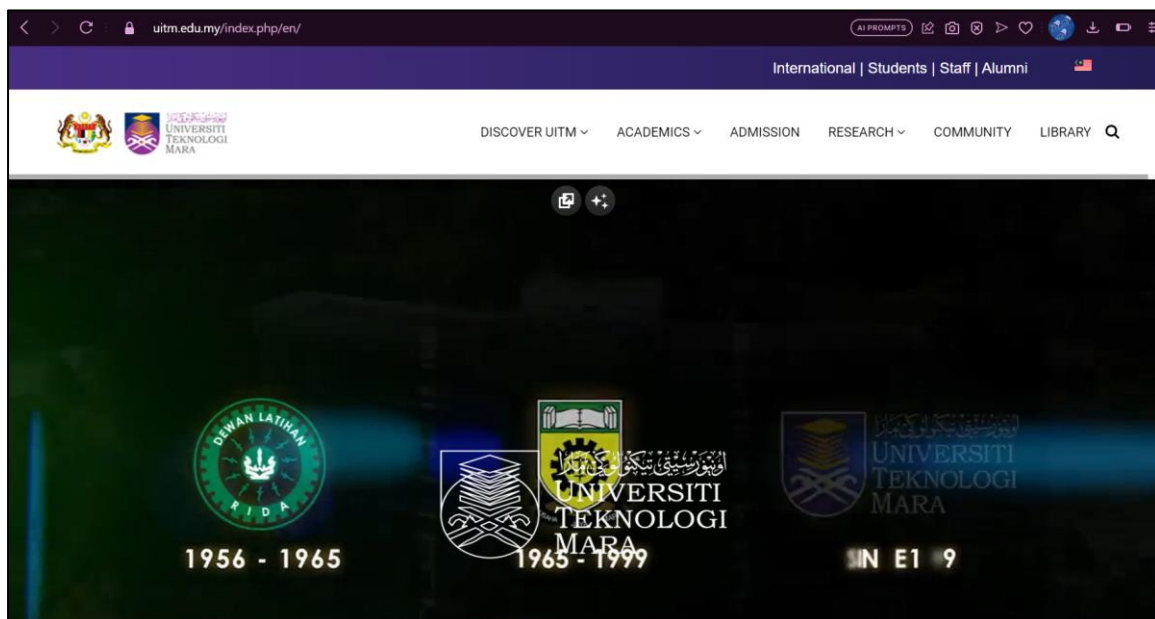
uitm.edu.my/index.php/en/

AI PROMPTS

International | Students | Staff | Alumni

UNIVERSITI TEKNOLOGI MARA

DISCOVER UITM ⌄ ACADEMICS ⌄ ADMISSION RESEARCH ⌄ COMMUNITY LIBRARY

DEWAN LATIHAN RIDA

1956 - 1965

UNIVERSITI TEKNOLOGI MARA

1965 - 1999

UNIVERSITI TEKNOLOGI MARA

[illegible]N E1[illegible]9